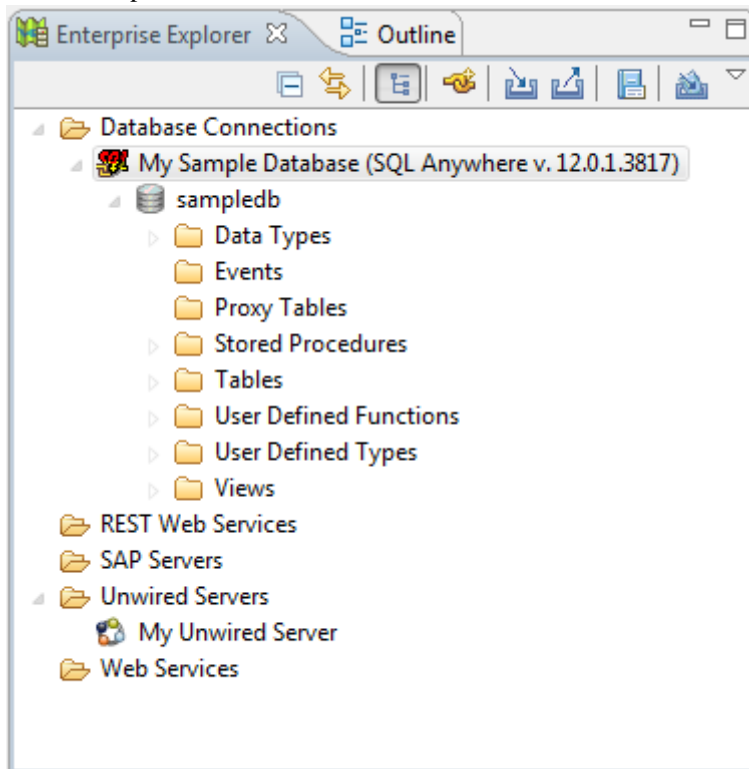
Enterprise Explorer ☒ Outline

Database Connections
My Sample Database (SQL Anywhere v. 12.0.1.3817)
sampledb
Data Types
Events
Proxy Tables
Stored Procedures
Tables
User Defined Functions
User Defined Types
Views
REST Web Services
SAP Servers
Unwired Servers
My Unwired Server
Web Services